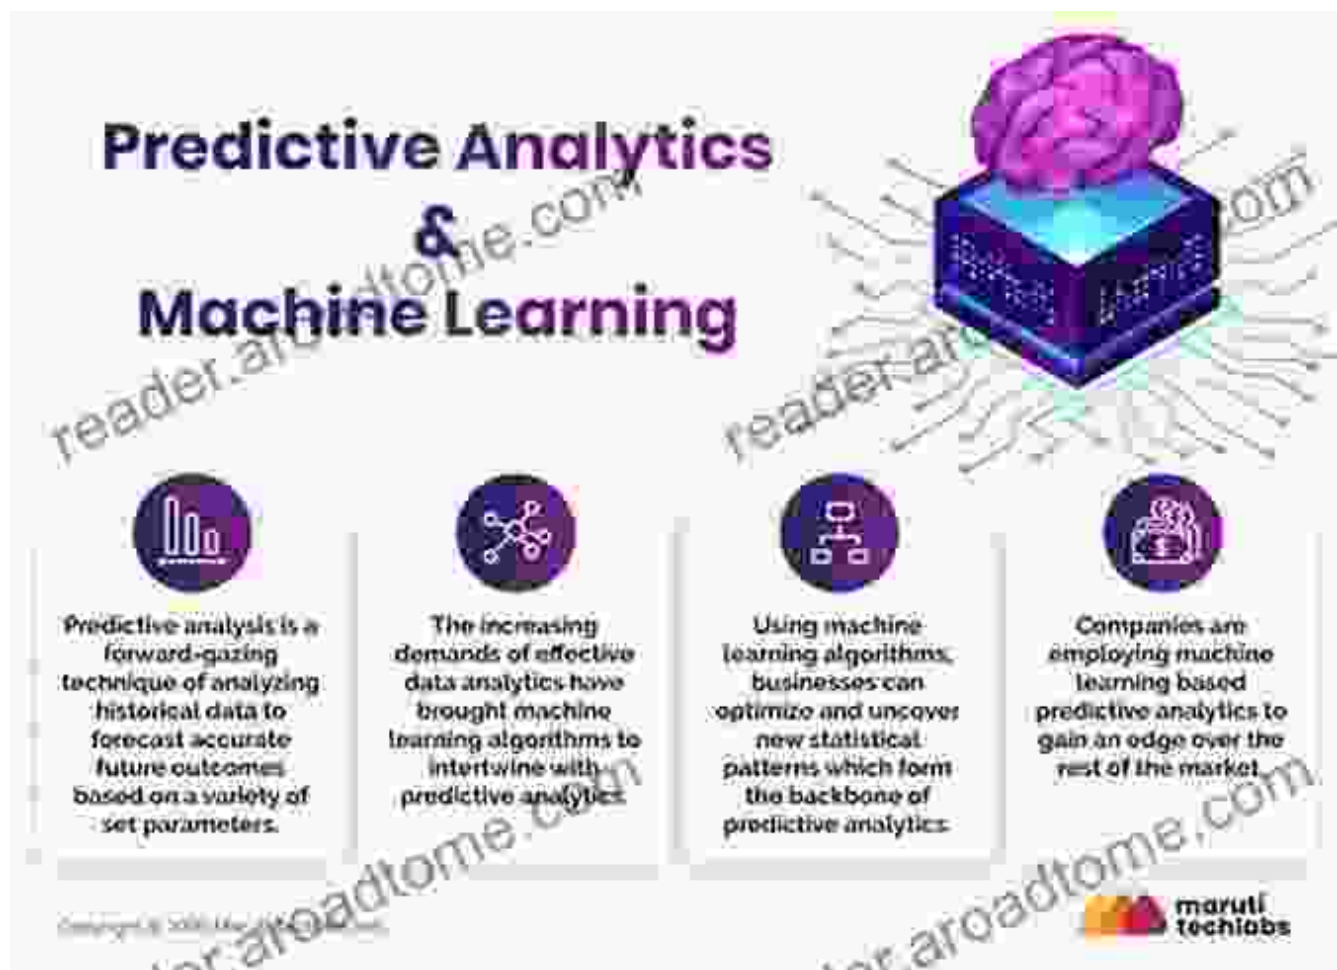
Predictive Analytics
&
Machine Learning

reader.aroadtome.com

Predictive analysis is a forward-gazing technique of analyzing historical data to forecast accurate future outcomes based on a variety of set parameters.

The increasing demands of effective data analytics have brought machine learning algorithms to intertwine with predictive analytics.

Using machine learning algorithms, businesses can optimize and uncover new statistical patterns which form the backbone of predictive analytics.

Companies are employing machine learning based predictive analytics to gain an edge over the rest of the market.

Copyright © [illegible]

maruti techlabs

reader.aroadtome.com